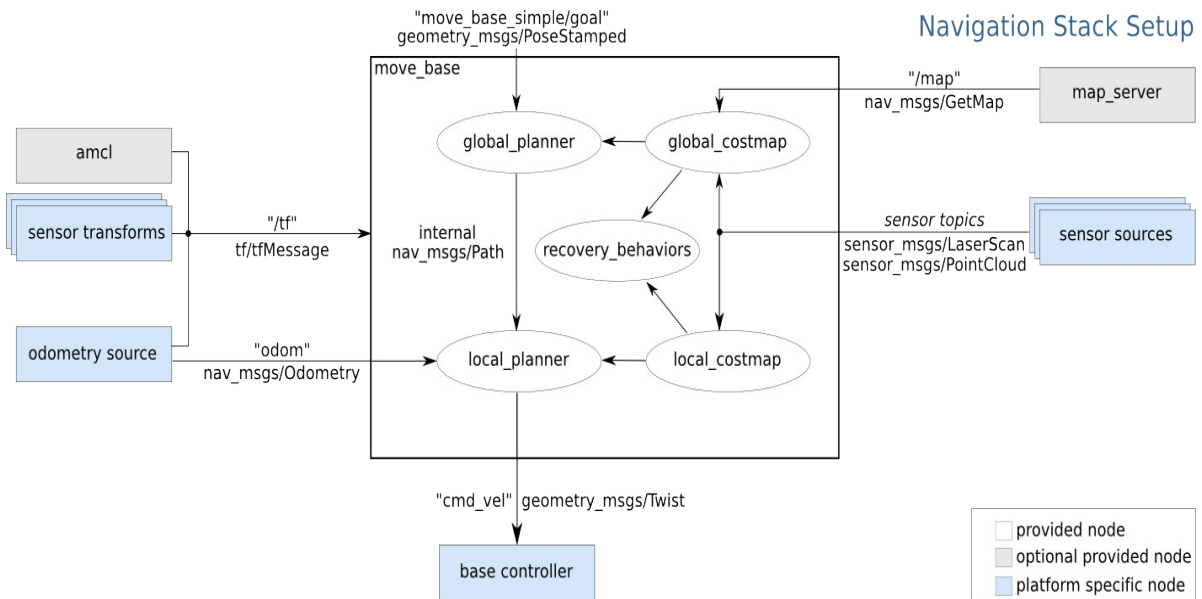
Navigation Stack Setup

"move_base_simple/goal"
geometry_msgs/PoseStamped

move_base

"/map"
nav_msgs/GetMap

map_server

amcl

global_planner

global_costmap

sensor transforms

"/tf"
tf/tfMessage

internal
nav_msgs/Path

recovery_behaviors

sensor topics

sensor_msgs/LaserScan
sensor_msgs/PointCloud

sensor sources

odometry source

"odom"
nav_msgs/Odometry

local_planner

local_costmap

"cmd_vel" geometry_msgs/Twist

base controller

provided node
optional provided node
platform specific node